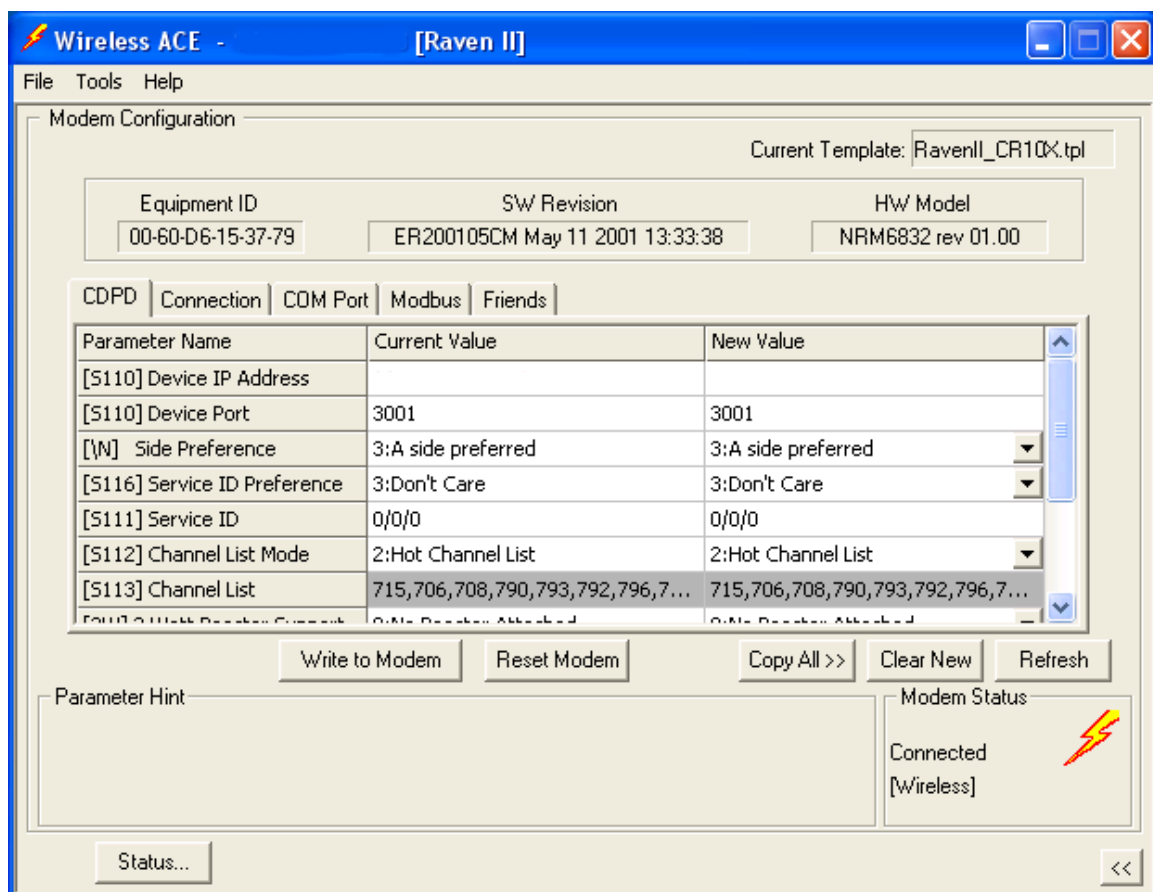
Wireless ACE - [Raven II]

File Tools Help

Modem Configuration

Current Template: RavenII_CR10X.tpl

Equipment ID
00-60-D6-15-37-79

SW Revision
ER200105CM May 11 2001 13:33:38

HW Model
NRM6832 rev 01.00

CDPD | Connection | COM Port | Modbus | Friends

| Parameter Name | Current Value | New Value |
|---|---|---|
| [S110] Device IP Address | | |
| [S110] Device Port | 3001 | 3001 |
| [\N] Side Preference | 3:A side preferred | 3:A side preferred |
| [S116] Service ID Preference | 3:Don't Care | 3:Don't Care |
| [S111] Service ID | 0/0/0 | 0/0/0 |
| [S112] Channel List Mode | 2:Hot Channel List | 2:Hot Channel List |
| [S113] Channel List | 715,706,708,790,793,792,796,7... | 715,706,708,790,793,792,796,7... |
| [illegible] | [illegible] | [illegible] |

Write to Modem | Reset Modem | Copy All >> | Clear New | Refresh

Parameter Hint

Modem Status
Connected
[Wireless]

Status...

<<